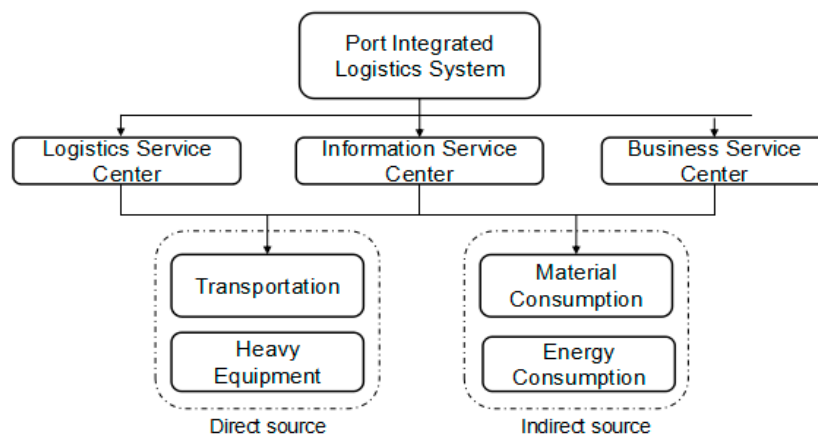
Port Integrated Logistics System

Logistics Service Center

Information Service Center

Business Service Center

Transportation

Heavy Equipment

Direct source

Material Consumption

Energy Consumption

Indirect source